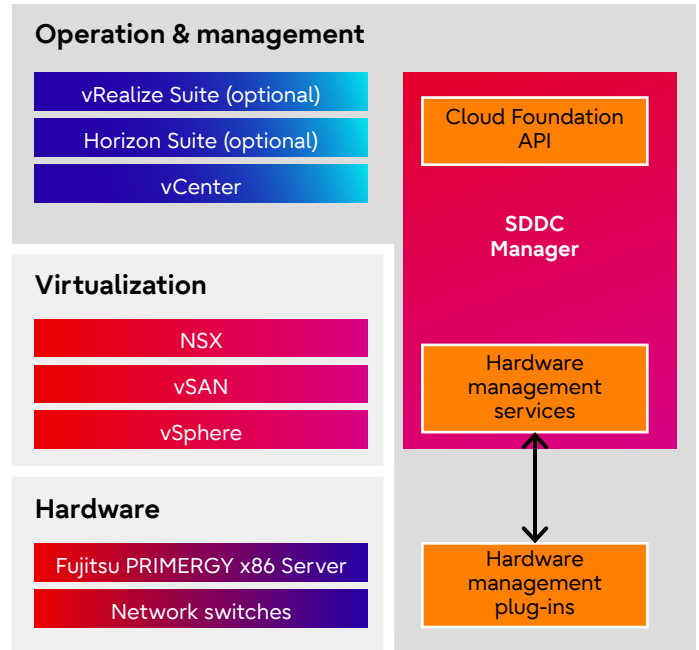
Operation & management

vRealize Suite (optional)

Horizon Suite (optional)

vCenter

Cloud Foundation API

SDDC Manager

Virtualization

NSX

vSAN

vSphere

Hardware management services

Hardware

Fujitsu PRIMERGY x86 Server

Network switches

Hardware management plug-ins